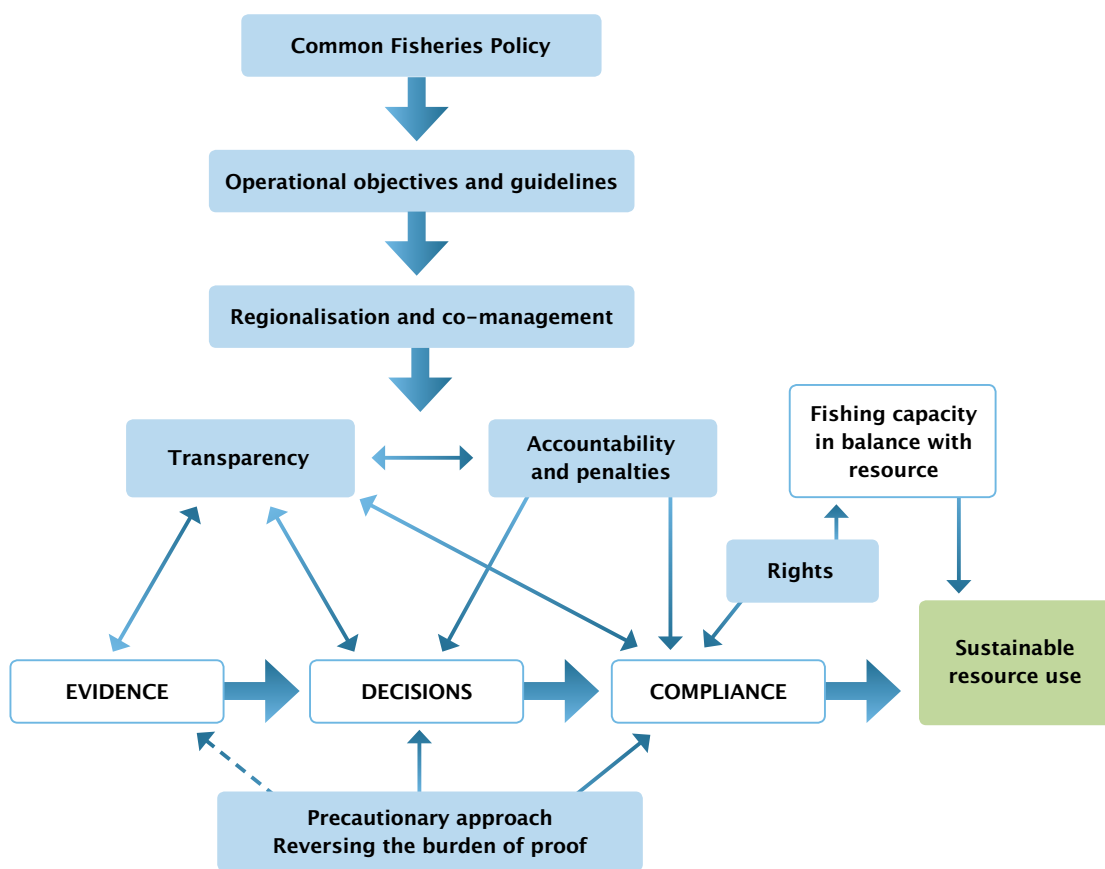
Common Fisheries Policy

Operational objectives and guidelines

Regionalisation and co-management

Transparency

Accountability and penalties

Fishing capacity in balance with resource

Rights

EVIDENCE

DECISIONS

COMPLIANCE

Sustainable resource use

Precautionary approach
Reversing the burden of proof